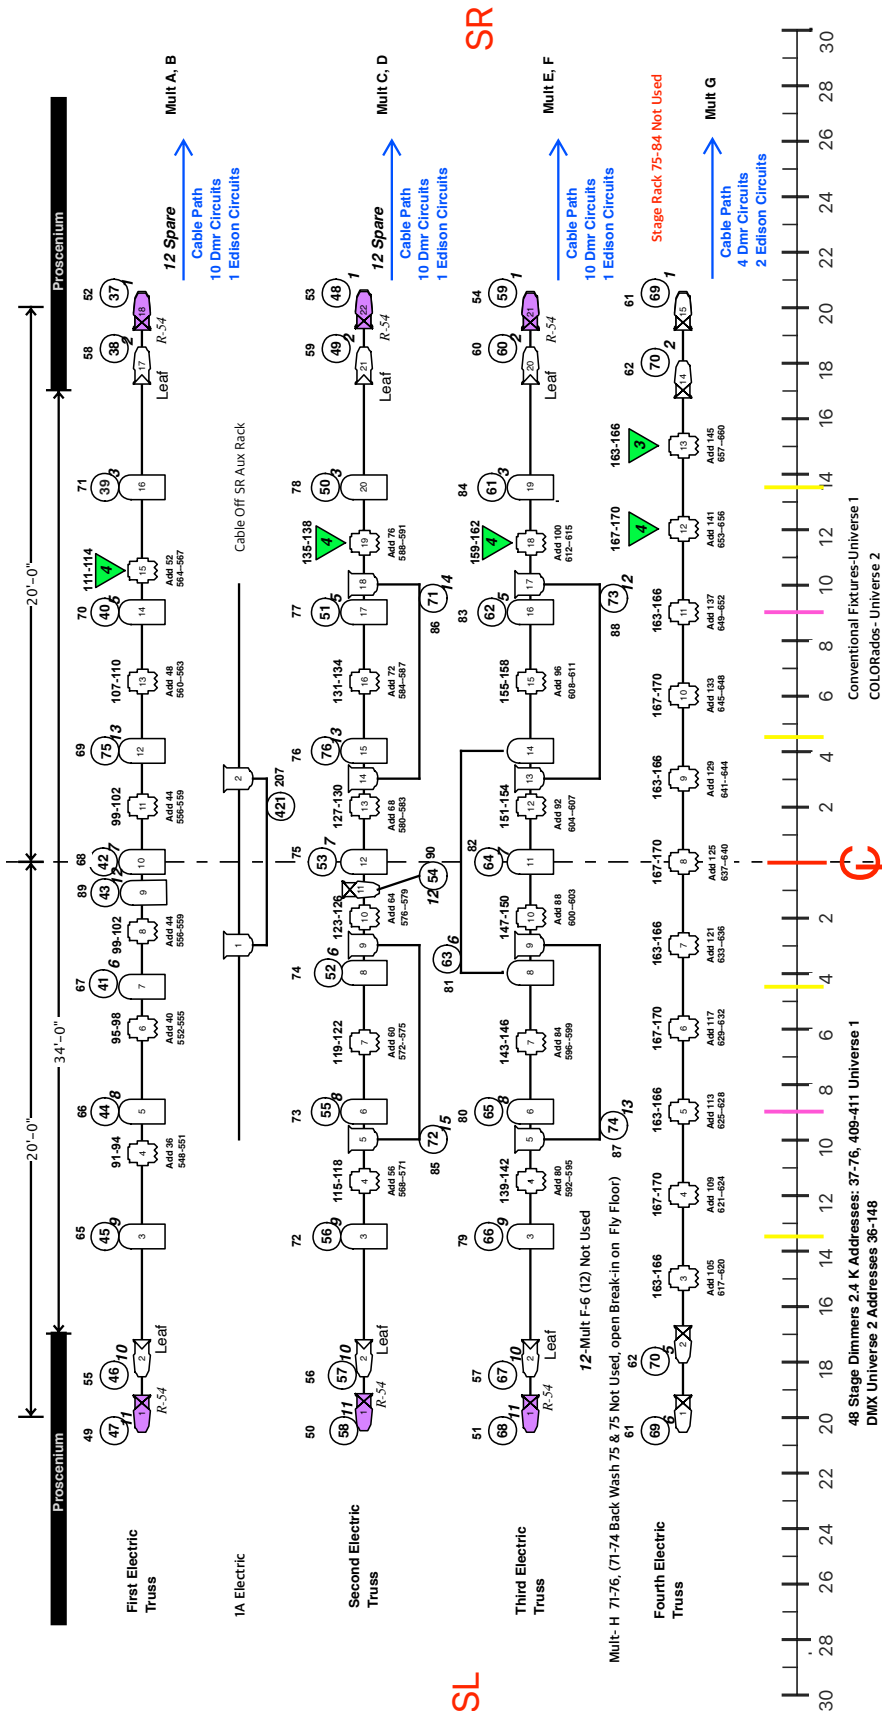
SR

SL

Proscenium

Proscenium

20'-0"

34'-0"

20'-0"

First Electric Truss

1A Electric

Second Electric Truss

Third Electric Truss

Fourth Electric Truss

Mult A, B

Mult C, D

Mult E, F

Mult G

12 Spare

Cable Path
10 Dmr Circuits
1 Edison Circuits

12 Spare

Cable Path
10 Dmr Circuits
1 Edison Circuits

Cable Path
10 Dmr Circuits
1 Edison Circuits

Stage Rack 75-84 Not Used

Cable Path
4 Dmr Circuits
2 Edison Circuits

Cable Off SR Aux Rack

Leaf

R-54

12-Mult F-6 (12) Not Used

Mult- H 71-76, (71-74 Back Wash 75 & 75 Not Used, open Break-in on Fly Floor)

Conventional Fixtures-Universe 1
COLORados- Universe 2

48 Stage Dimmers 2.4 K Addresses: 37-76, 409-411 Universe 1
DMX Universe 2 Addresses 36-148

30 28 26 24 22 20 18 16 14 12 10 8 6 4 2 2 4 6 8 10 12 14 16 18 20 22 24 26 28 30

49 55 65 66 67 68 69 70 71 58 52
47 46 45 44 41 43 42 75 40 39 38 37
11 10 9 8 6 12 7 13 5 3 2 1
91-94 95-98 99-102 99-102 107-110 111-114
Add 36 548-551 Add 40 552-555 Add 44 556-559 Add 44 556-559 Add 48 560-563 Add 52 564-567

421 207 75

50 56 72 73 74 75 76 77 78 59 53
58 57 56 55 52 53 76 51 50 49 48
11 10 9 8 6 7 13 5 3 2 1
115-118 119-122 123-126 127-130 131-134 135-138
Add 56 568-571 Add 60 572-575 Add 64 576-579 Add 68 580-583 Add 72 584-587 Add 76 588-591
85 72 15 90 54 12 86 71 14

51 57 79 80 81 82 83 84 60 54
68 67 66 65 63 64 62 61 60 59
11 10 9 8 6 7 5 3 2 1
139-142 143-146 147-150 151-154 155-158 159-162
Add 80 592-595 Add 84 596-599 Add 88 600-603 Add 92 604-607 Add 96 608-611 Add 100 612-615
87 74 13 88 73 12

61 62 62 61
69 70 70 69
6 5 2 1
163-166 167-170 163-166 167-170 163-166 167-170 163-166 167-170 163-166 167-170 163-166
Add 105 617-620 Add 109 621-624 Add 113 625-628 Add 117 629-632 Add 121 633-636 Add 125 637-640 Add 129 641-644 Add 133 645-648 Add 137 649-652 Add 141 653-656 Add 145 657-660